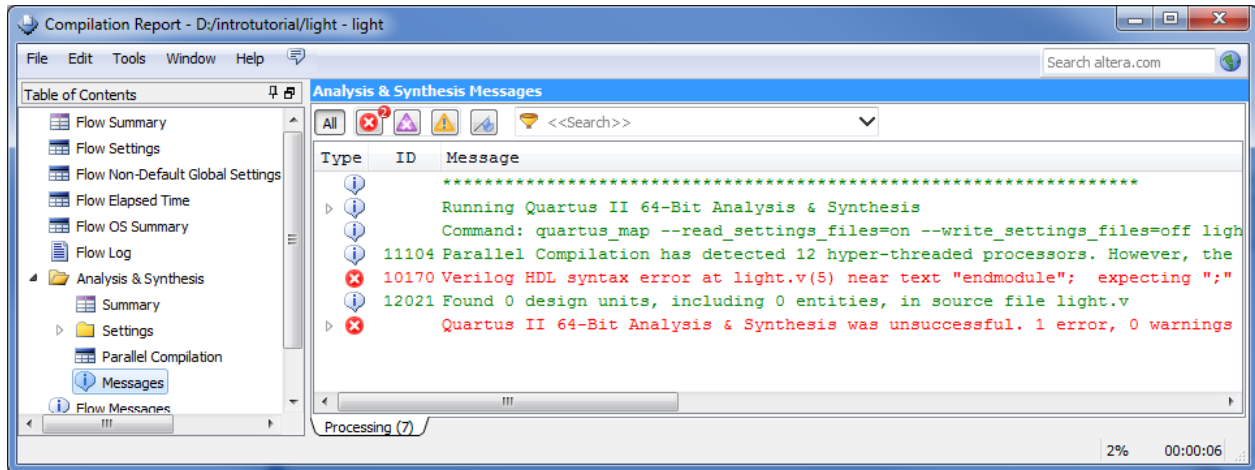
Compilation Report - D:/introtutorial/light - light

File Edit Tools Window Help

Search altera.com

Table of Contents

Flow Summary
Flow Settings
Flow Non-Default Global Settings
Flow Elapsed Time
Flow OS Summary
Flow Log
Analysis & Synthesis
Summary
Settings
Parallel Compilation
Messages
Flow Messages

Analysis & Synthesis Messages

All 2 <<Search>>

| Type | ID | Message |
|---|---|---|
| | | ************************************************************ |
| | | Running Quartus II 64-Bit Analysis & Synthesis |
| | | Command: quartus_map --read_settings_files=on --write_settings_files=off ligh |
| | 11104 | Parallel Compilation has detected 12 hyper-threaded processors. However, the |
| | 10170 | Verilog HDL syntax error at light.v(5) near text "endmodule"; expecting ";" |
| | 12021 | Found 0 design units, including 0 entities, in source file light.v |
| | | Quartus II 64-Bit Analysis & Synthesis was unsuccessful. 1 error, 0 warnings |

Processing (7)

2% 00:00:06